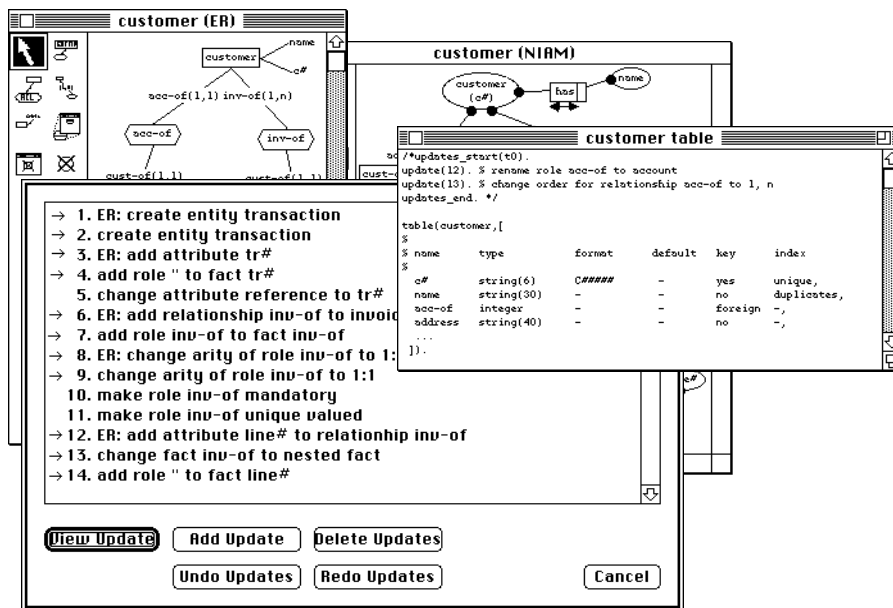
customer (ER)

name
customer
c#
acc-of(1,1) inv-of(1,n)
acc-of
inv-of
cust-of(1,1)
cust-of(1,1)

customer (NIAM)

customer (c#)
has
name

customer table

/*updates_start(t0).
update(12). % rename role acc-of to account
update(13). % change order for relationship acc-of to 1, n
updates_end. */

table(customer,[
%
% name type format default key index
%

| name | type | format | default | key | index |
|---|---|---|---|---|---|
| c# | string(6) | C##### | - | yes | unique, |
| name | string(30) | - | - | no | duplicates, |
| acc-of | integer | - | - | foreign | -, |
| address | string(40) | - | - | no | -, |

...
]).

→ 1. ER: create entity transaction
→ 2. create entity transaction
→ 3. ER: add attribute tr#
→ 4. add role " to fact tr#
5. change attribute reference to tr#
→ 6. ER: add relationship inv-of to invoic
→ 7. add role inv-of to fact inv-of
→ 8. ER: change arity of role inv-of to 1:
→ 9. change arity of role inv-of to 1:1
10. make role inv-of mandatory
11. make role inv-of unique valued
→12. ER: add attribute line# to relationhip inv-of
→13. change fact inv-of to nested fact
→14. add role " to fact line#

View Update
Add Update
Delete Updates
Undo Updates
Redo Updates
Cancel